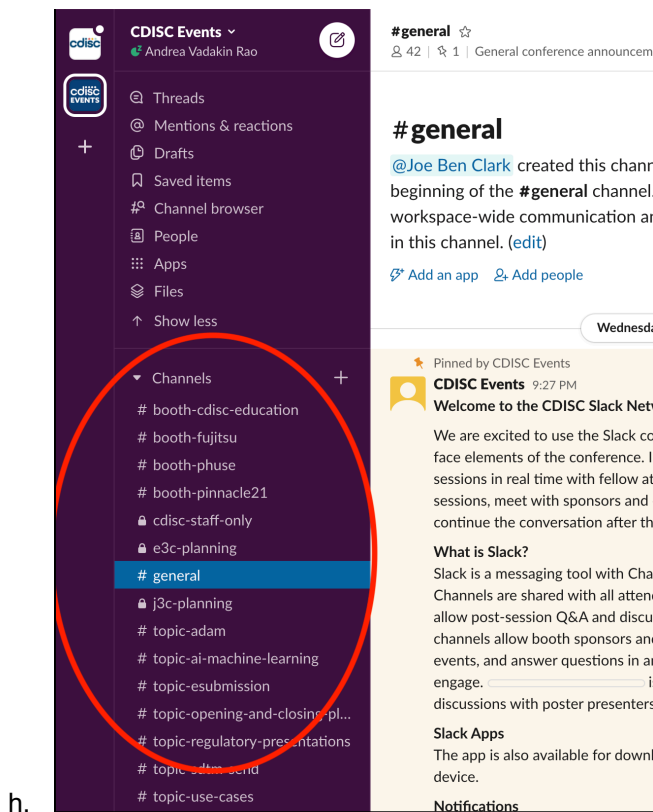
cdisc

cdisc EVENTS

+

CDISC Events
Andrea Vadakin Rao

Threads
Mentions & reactions
Drafts
Saved items
Channel browser
People
Apps
Files
Show less

Channels
# booth-cdisc-education
# booth-fujitsu
# booth-phuse
# booth-pinnacle21
cdisc-staff-only
e3c-planning
# general
j3c-planning
# topic-adam
# topic-ai-machine-learning
# topic-esubmission
# topic-opening-and-closing-pl...
# topic-regulatory-presentations
# topic-sdtm-send
# topic-use-cases

#general
42 | 1 | General conference announcem

#general
@Joe Ben Clark created this chann beginning of the #general channel. workspace-wide communication an in this channel. (edit)

Add an app   Add people

Wednesda

Pinned by CDISC Events
CDISC Events 9:27 PM
Welcome to the CDISC Slack Netw

We are excited to use the Slack co face elements of the conference. I sessions in real time with fellow at sessions, meet with sponsors and continue the conversation after th

What is Slack?
Slack is a messaging tool with Cha Channels are shared with all atten allow post-session Q&A and discu channels allow booth sponsors an events, and answer questions in a engage. i discussions with poster presenters

Slack Apps
The app is also available for downl device.

Notifications

h.